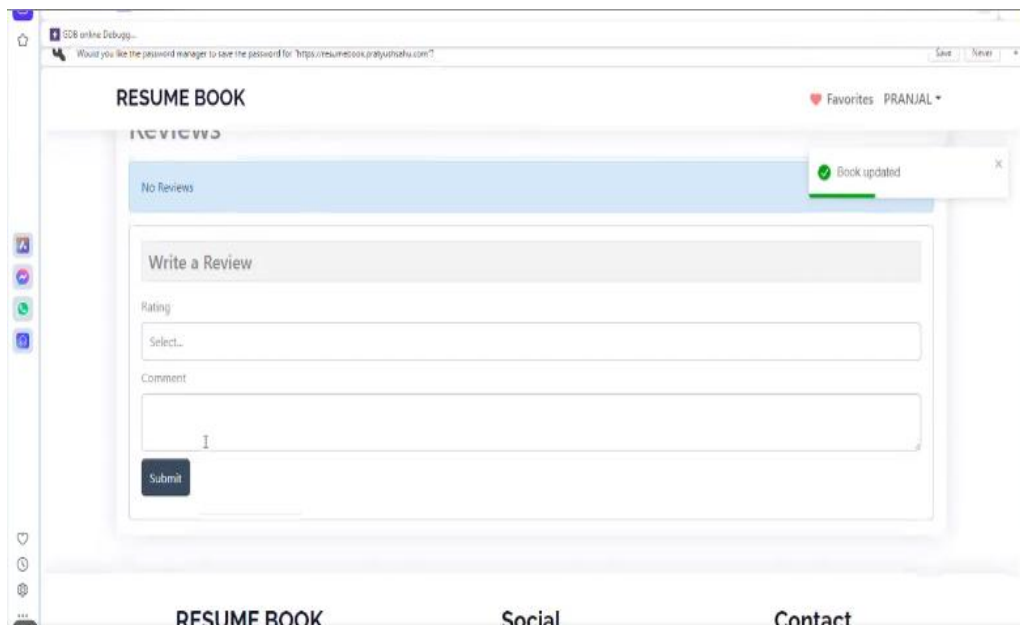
GDB online Debugg...

Would you like the password manager to save the password for "https://resumebook.pratyushsahu.com"?

Save Never

RESUME BOOK

Favorites PRANJAL

Reviews

No Reviews

Book updated

Write a Review

Rating

Select...

Comment

Submit

RESUME BOOK

Social

Contact